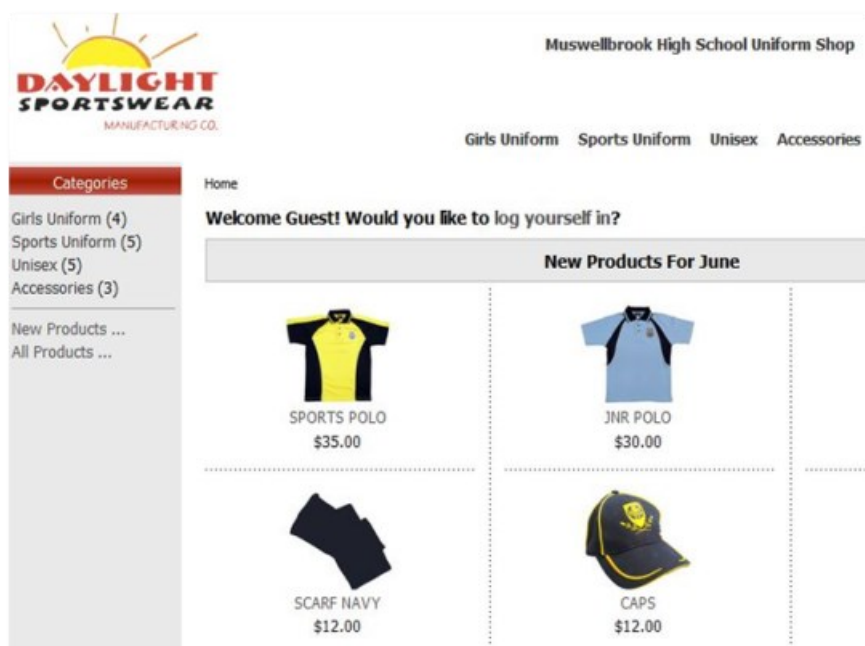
DAYLIGHT
SPORTSWEAR
MANUFACTURING CO.

Muswellbrook High School Uniform Shop

Girls Uniform Sports Uniform Unisex Accessories

Categories

Girls Uniform (4)
Sports Uniform (5)
Unisex (5)
Accessories (3)

New Products ...
All Products ...

Home

Welcome Guest! Would you like to log yourself in?

New Products For June

SPORTS POLO
$35.00

JNR POLO
$30.00

SCARF NAVY
$12.00

CAPS
$12.00